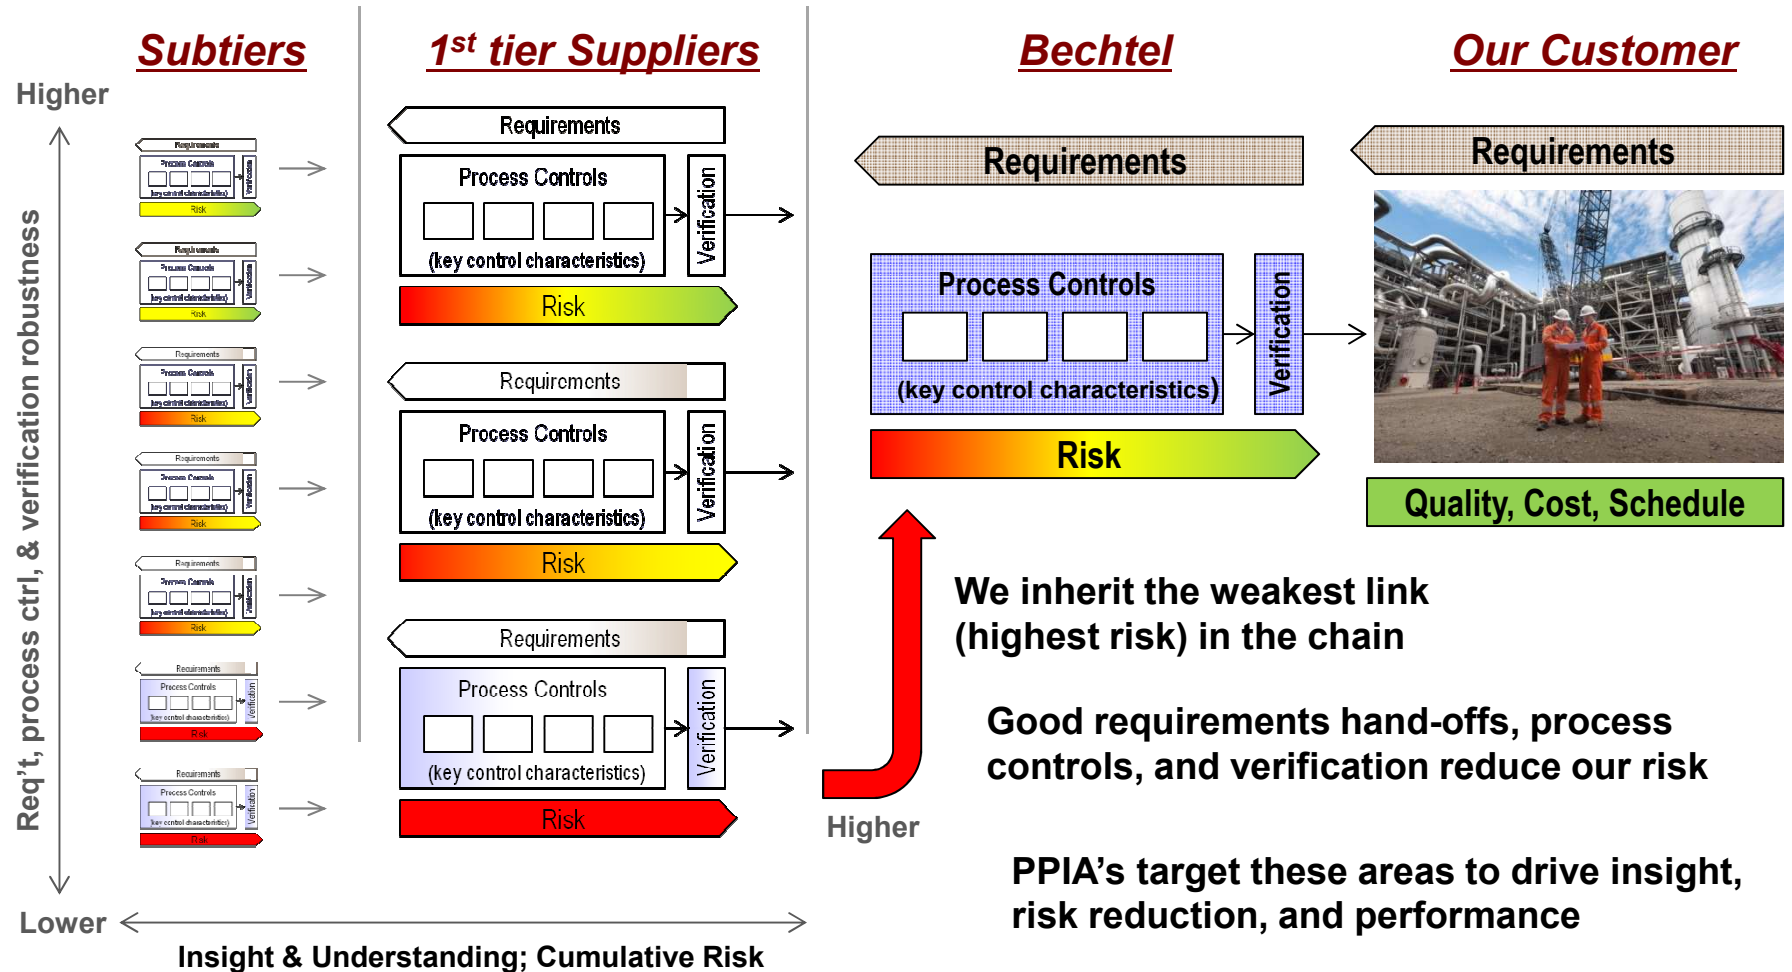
Subtiers

$1^{st}$ tier Suppliers

Bechtel

Our Customer

Higher

Req't, process ctrl, & verification robustness

Lower

Requirements
Process Controls
(key control characteristics)
Verification
Risk

Requirements
Process Controls
(key control characteristics)
Verification
Risk

Requirements
Process Controls
(key control characteristics)
Verification
Risk

Requirements
Process Controls
(key control characteristics)
Verification
Risk

Requirements
Process Controls
(key control characteristics)
Verification
Risk

Requirements
Process Controls
(key control characteristics)
Verification
Risk

Requirements
Process Controls
(key control characteristics)
Verification
Risk

Requirements
Process Controls
(key control characteristics)
Verification
Risk

Requirements
Process Controls
(key control characteristics)
Verification
Risk

Requirements
Process Controls
(key control characteristics)
Verification
Risk

Requirements
Process Controls
(key control characteristics)
Verification
Risk

Requirements

Quality, Cost, Schedule

Higher

We inherit the weakest link (highest risk) in the chain

Good requirements hand-offs, process controls, and verification reduce our risk

PPIA's target these areas to drive insight, risk reduction, and performance

Insight & Understanding; Cumulative Risk